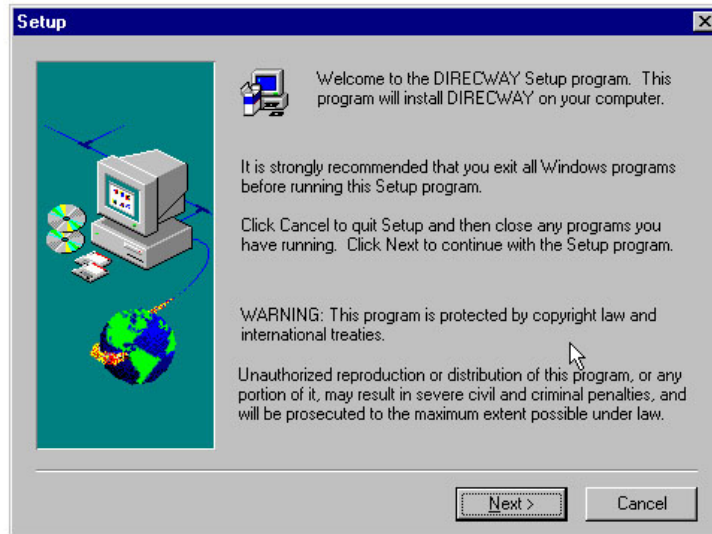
Setup

Welcome to the DIRECWAY Setup program. This program will install DIRECWAY on your computer.

It is strongly recommended that you exit all Windows programs before running this Setup program.

Click Cancel to quit Setup and then close any programs you have running. Click Next to continue with the Setup program.

WARNING: This program is protected by copyright law and international treaties.

Unauthorized reproduction or distribution of this program, or any portion of it, may result in severe civil and criminal penalties, and will be prosecuted to the maximum extent possible under law.

Next >

Cancel